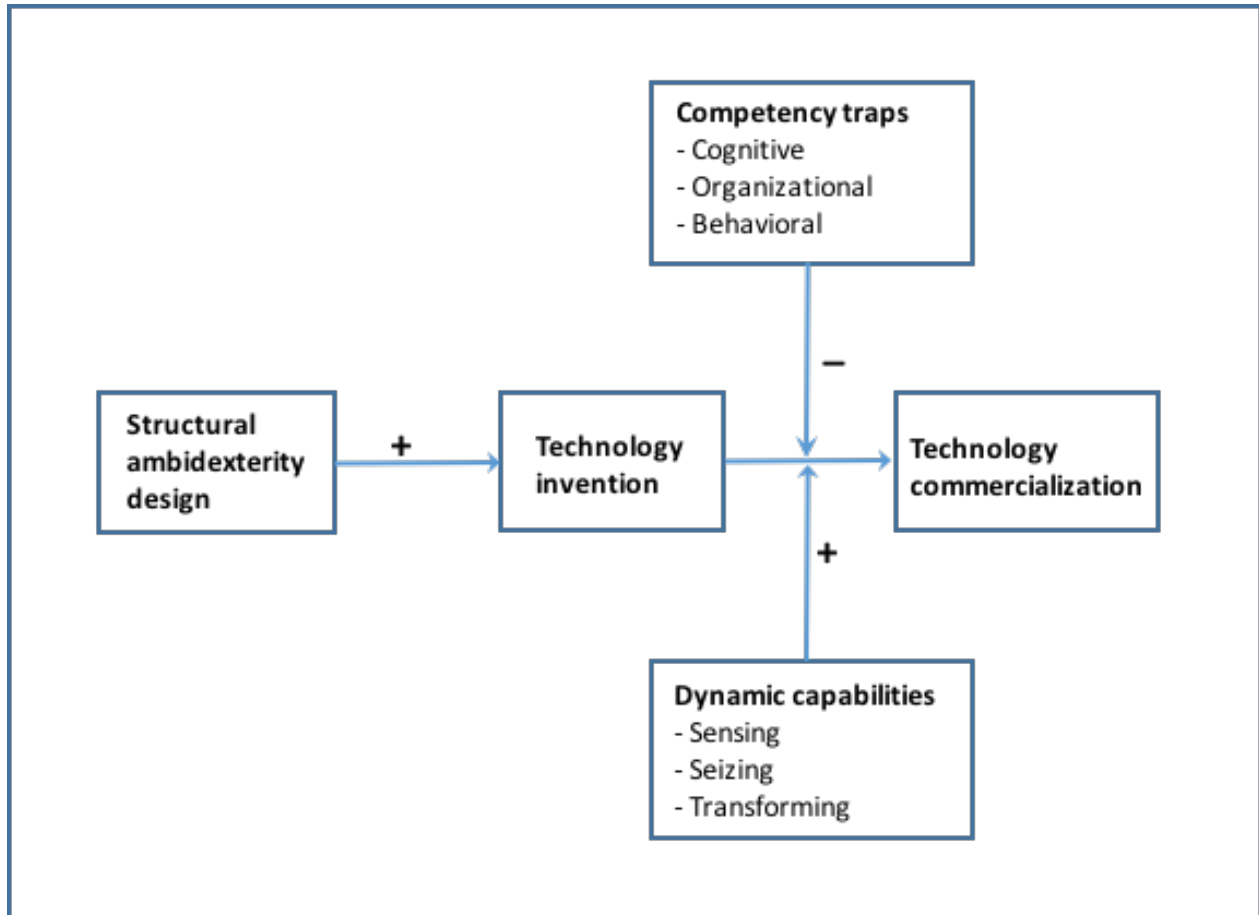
Competency traps
- Cognitive
- Organizational
- Behavioral

–

Structural ambidexterity design

+

Technology invention

Technology commercialization

+

Dynamic capabilities
- Sensing
- Seizing
- Transforming